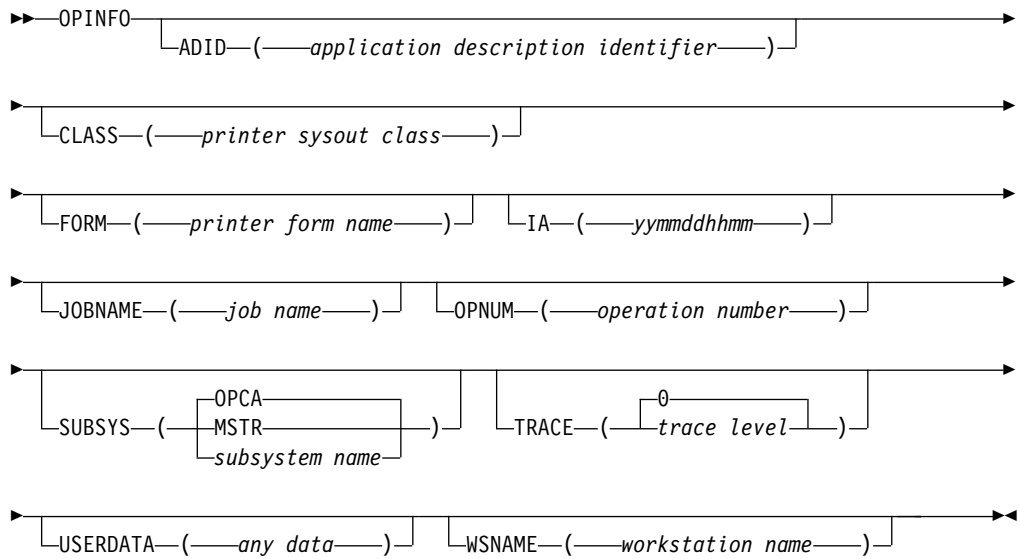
OPINFO

ADID ( application description identifier )

CLASS ( printer sysout class )

FORM ( printer form name ) IA ( yymmddhhmm )

JOBNAME ( job name ) OPNUM ( operation number )

SUBSYS ( OPCA MSTR subsystem name ) TRACE ( 0 trace level )

USERDATA ( any data ) WSNAME ( workstation name )